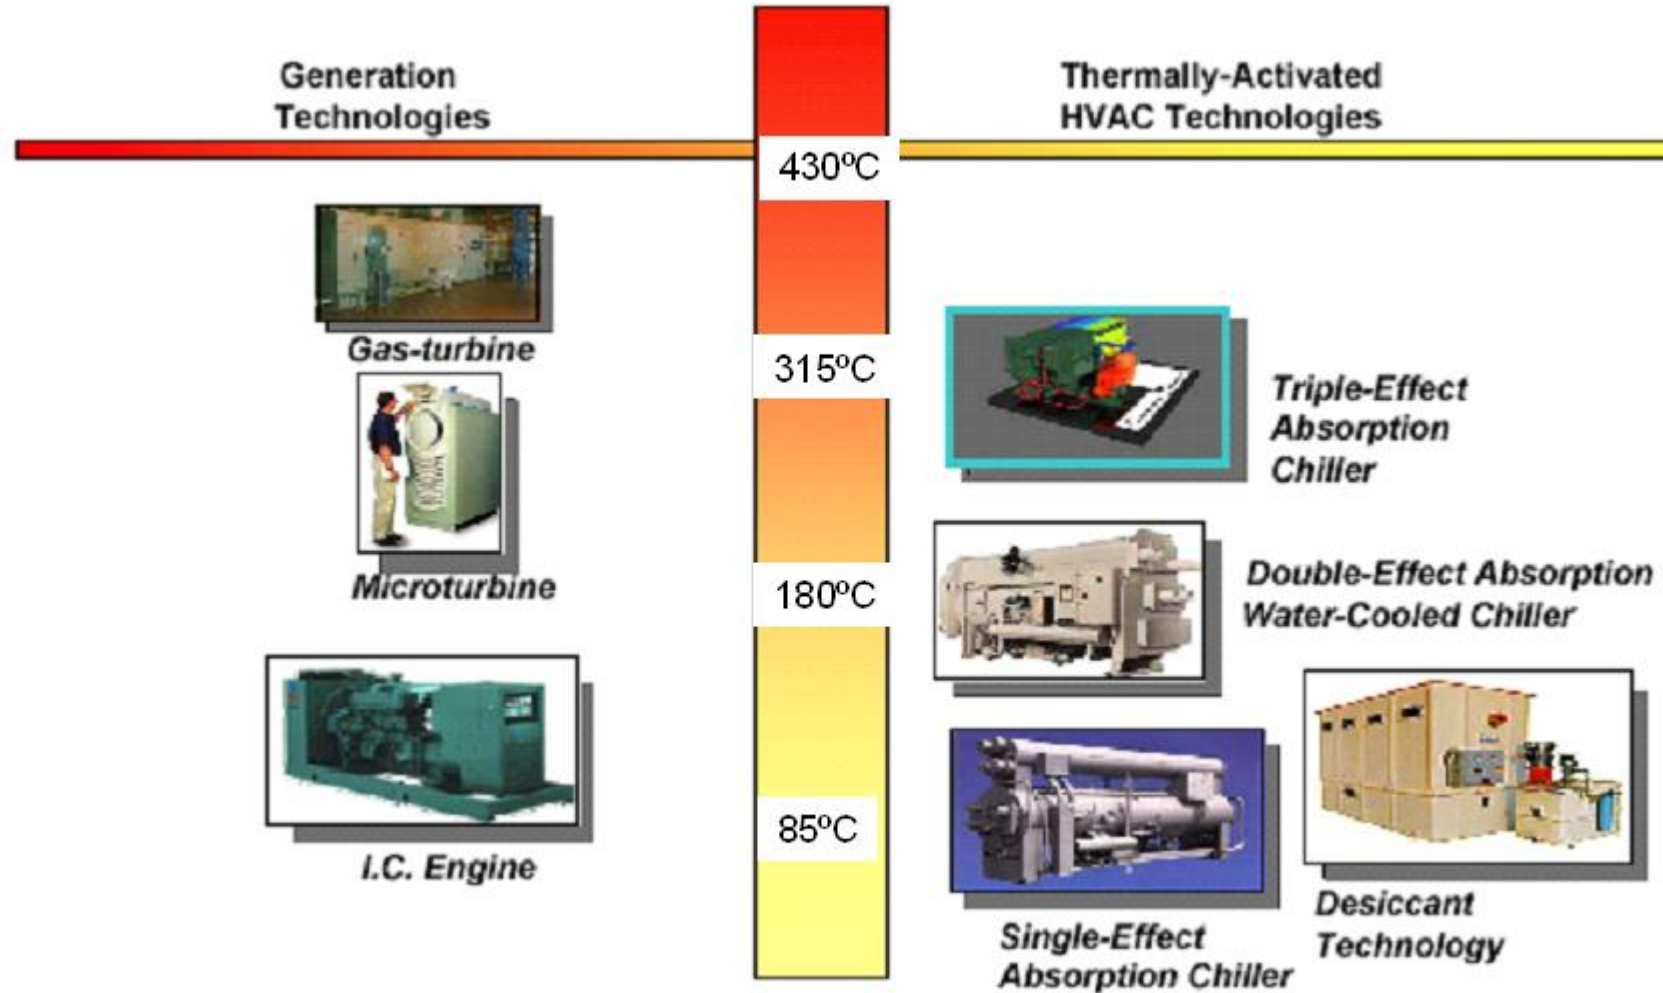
Generation Technologies

Thermally-Activated HVAC Technologies

430ºC

Gas-turbine

315ºC

Triple-Effect Absorption Chiller

Microturbine

180ºC

Double-Effect Absorption Water-Cooled Chiller

I.C. Engine

85ºC

Single-Effect Absorption Chiller

Desiccant Technology